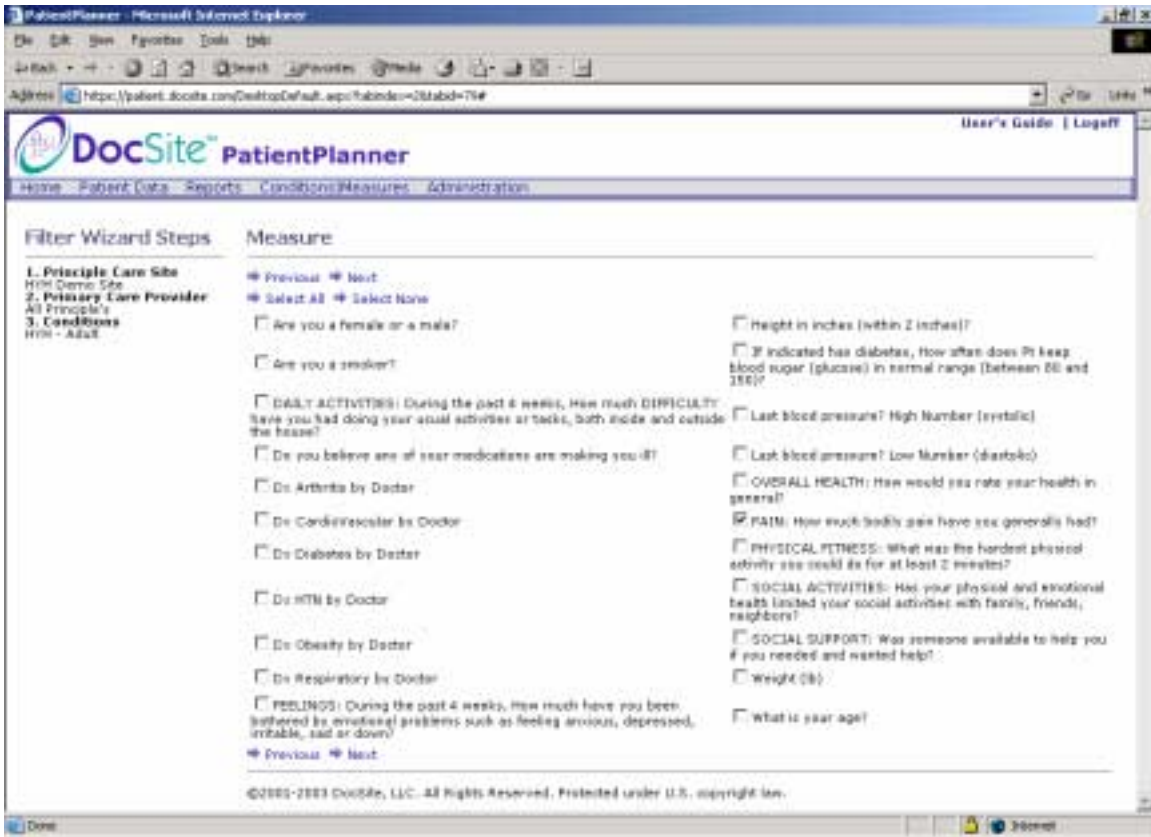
PatientPlanner - Microsoft Internet Explorer

File Edit View Favorites Tools Help

Back Search Favorites Media

Address https://patient.docsite.com/DesktopDefault.aspx?tabindex=2&tabid=79#

Go Links

DocSite™ PatientPlanner

User's Guide | Logoff

Home Patient Data Reports Conditions/Measures Administration

Filter Wizard Steps

1. Principle Care Site
HYH Demo Site
2. Primary Care Provider
All Principle's
3. Conditions
HYH - Adult

Measure

Previous Next

Select All Select None

| | |
|---|---|
| Are you a female or a male? | Height in inches (within 2 inches)? |
| Are you a smoker? | If indicated has diabetes, How often does Pt keep blood sugar (glucose) in normal range (between 80 and 150)? |
| DAILY ACTIVITIES: During the past 4 weeks, How much DIFFICULTY have you had doing your usual activities or tasks, both inside and outside the house? | Last blood pressure? High Number (systolic) |
| Do you believe any of your medications are making you ill? | Last blood pressure? Low Number (diastolic) |
| Dx Arthritis by Doctor | OVERALL HEALTH: How would you rate your health in general? |
| Dx Cardiovascular by Doctor | PAIN: How much bodily pain have you generally had? |
| Dx Diabetes by Doctor | PHYSICAL FITNESS: What was the hardest physical activity you could do for at least 2 minutes? |
| Dx HTN by Doctor | SOCIAL ACTIVITIES: Has your physical and emotional health limited your social activities with family, friends, neighbors? |
| Dx Obesity by Doctor | SOCIAL SUPPORT: Was someone available to help you if you needed and wanted help? |
| Dx Respiratory by Doctor | Weight (lb) |
| FEELINGS: During the past 4 weeks, How much have you been bothered by emotional problems such as feeling anxious, depressed, irritable, sad or down? | What is your age? |

Previous Next

©2001-2003 DocSite, LLC. All Rights Reserved. Protected under U.S. copyright law.

Done Internet